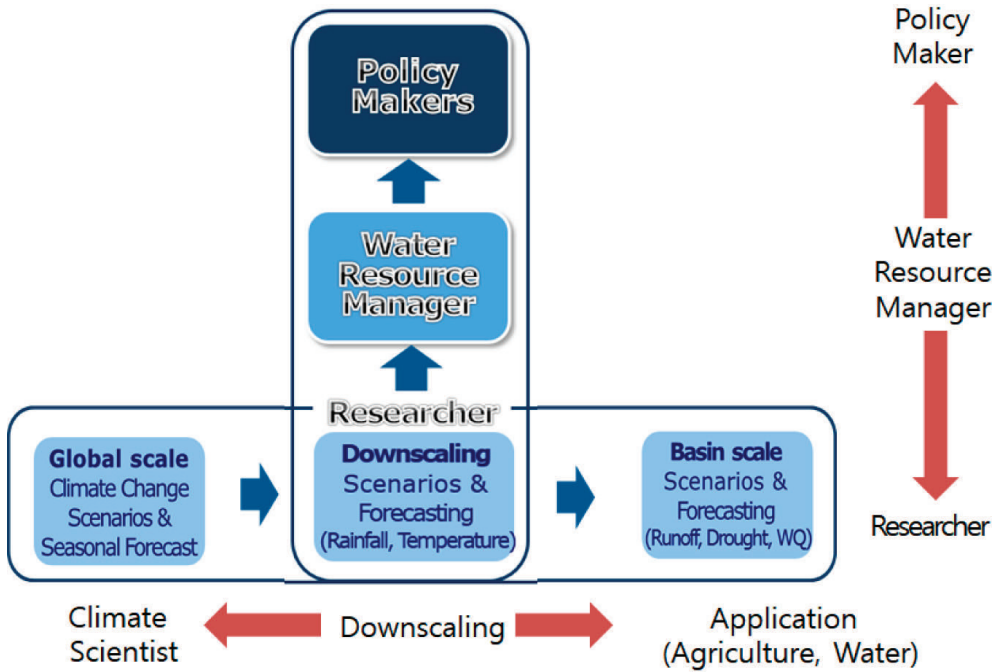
Policy Makers

Water Resource Manager

Researcher

Global scale
Climate Change Scenarios & Seasonal Forecast

Downscaling
Scenarios & Forecasting
(Rainfall, Temperature)

Basin scale
Scenarios & Forecasting
(Runoff, Drought, WQ)

Policy Maker

Water Resource Manager

Researcher

Climate Scientist

Downscaling

Application (Agriculture, Water)